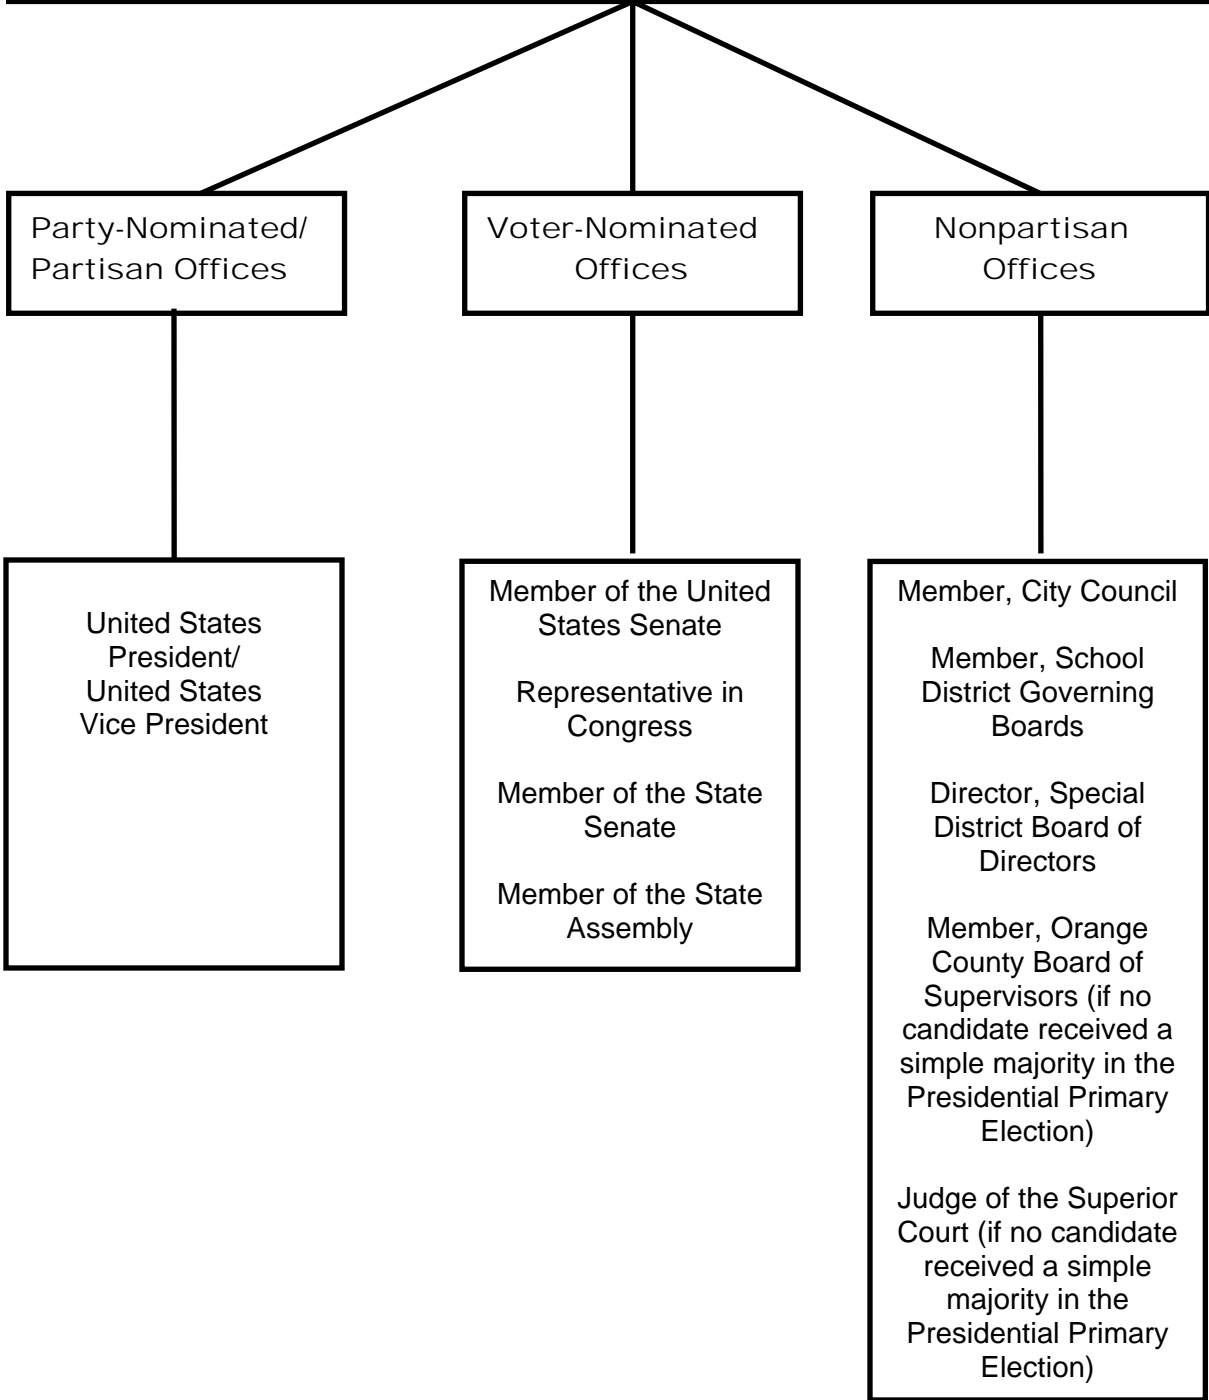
Party-Nominated/ Partisan Offices

Voter-Nominated Offices

Nonpartisan Offices

United States President/ United States Vice President

Member of the United States Senate

Representative in Congress

Member of the State Senate

Member of the State Assembly

Member, City Council

Member, School District Governing Boards

Director, Special District Board of Directors

Member, Orange County Board of Supervisors (if no candidate received a simple majority in the Presidential Primary Election)

Judge of the Superior Court (if no candidate received a simple majority in the Presidential Primary Election)